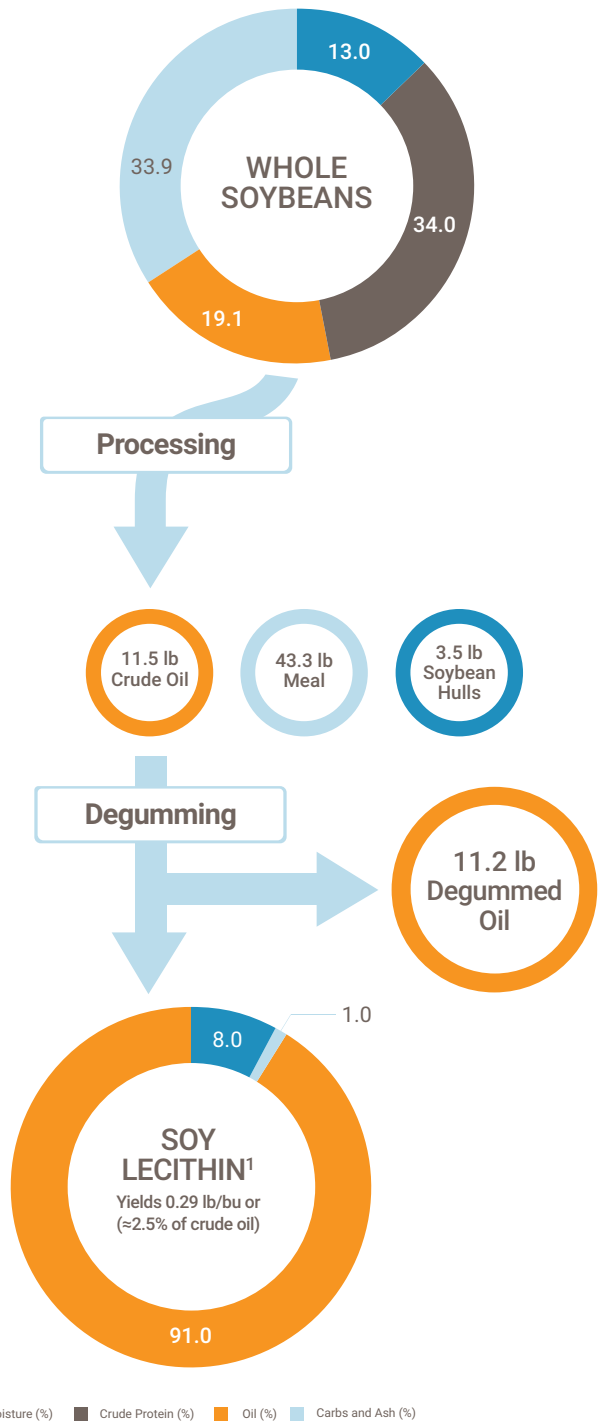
13.0

WHOLE SOYBEANS

34.0

19.1

33.9

Processing

11.5 lb Crude Oil

43.3 lb Meal

3.5 lb Soybean Hulls

Degumming

11.2 lb Degummed Oil

1.0

8.0

SOY LECITHIN$^1$

Yields 0.29 lb/bu or (≈2.5% of crude oil)

91.0

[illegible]isture (%) Crude Protein (%) Oil (%) Carbs and Ash (%)